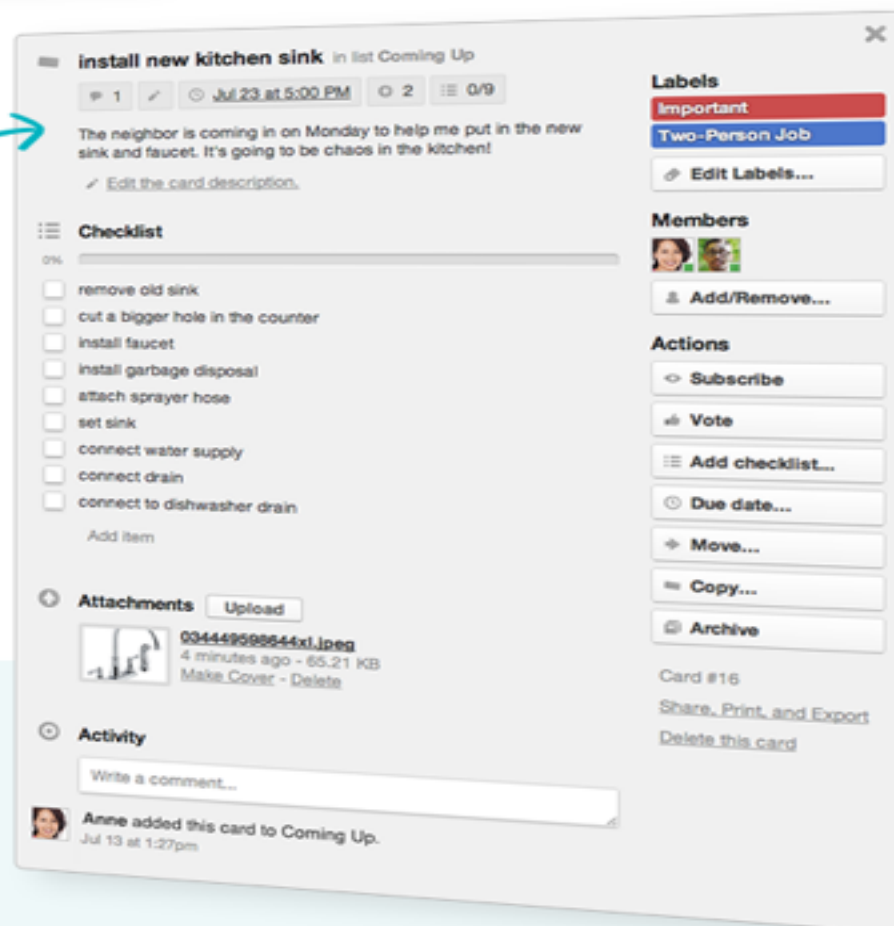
install new kitchen sink in list Coming Up

1 Jul 23 at 5:00 PM 2 0/9

The neighbor is coming in on Monday to help me put in the new sink and faucet. It's going to be chaos in the kitchen!

Edit the card description.

Checklist

0%

remove old sink
cut a bigger hole in the counter
install faucet
install garbage disposal
attach sprayer hose
set sink
connect water supply
connect drain
connect to dishwasher drain

Add item

Attachments Upload

034449598644xl.jpeg
4 minutes ago - 65.21 KB
Make Cover - Delete

Activity

Write a comment...

Anne added this card to Coming Up.
Jul 13 at 1:27pm

Labels
Important
Two-Person Job
Edit Labels...

Members
Add/Remove...

Actions
Subscribe
Vote
Add checklist...
Due date...
Move...
Copy...
Archive

Card #16
Share, Print, and Export
Delete this card